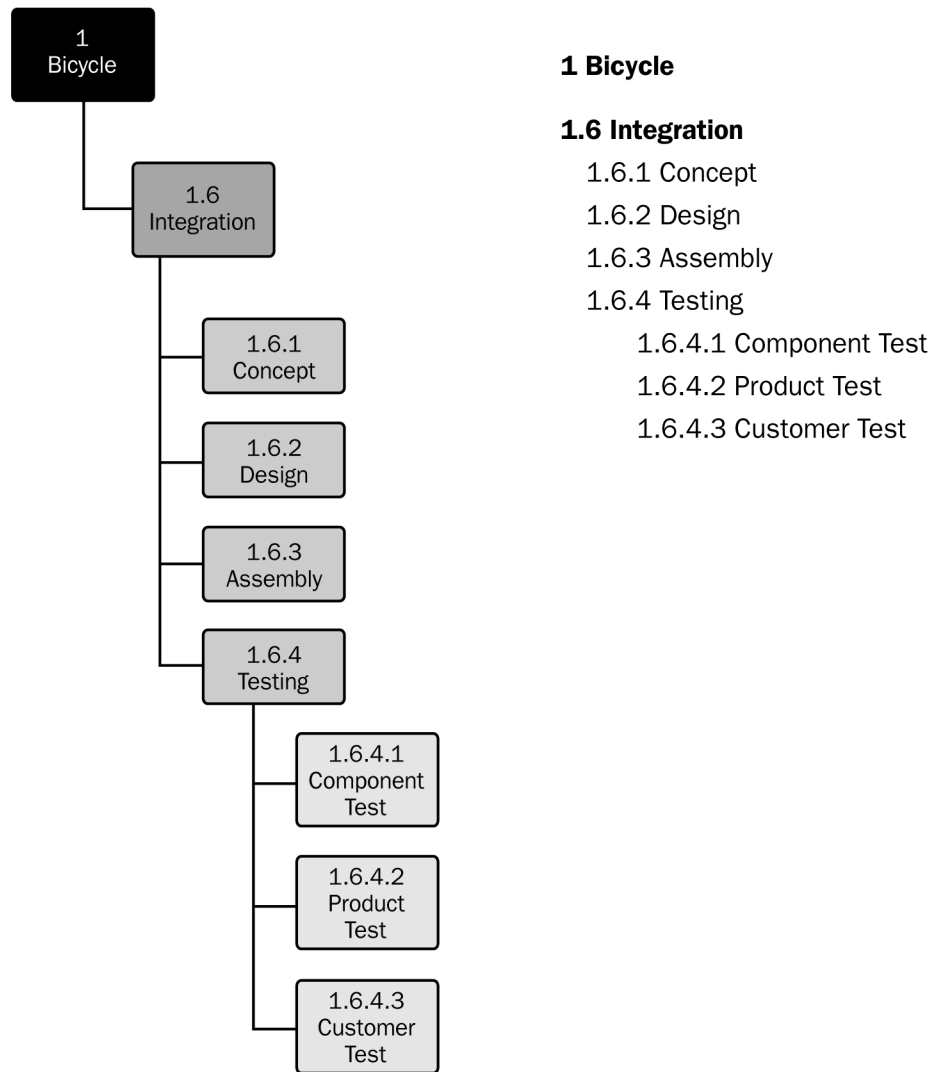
1
Bicycle

1.6
Integration

1.6.1
Concept

1.6.2
Design

1.6.3
Assembly

1.6.4
Testing

1.6.4.1
Component
Test

1.6.4.2
Product
Test

1.6.4.3
Customer
Test

**1 Bicycle**

**1.6 Integration**
1.6.1 Concept
1.6.2 Design
1.6.3 Assembly
1.6.4 Testing
1.6.4.1 Component Test
1.6.4.2 Product Test
1.6.4.3 Customer Test